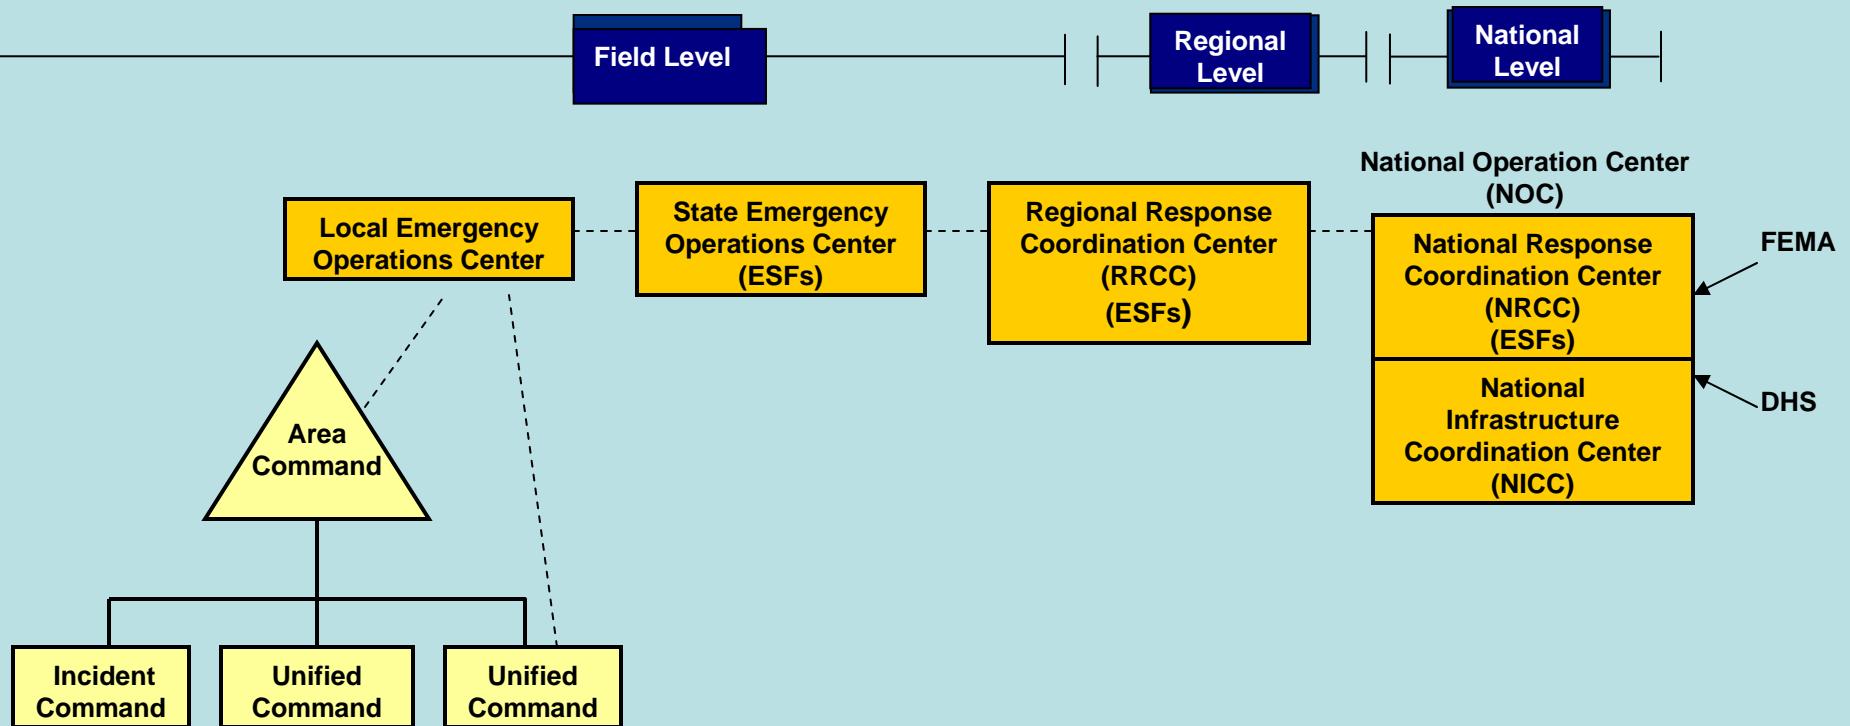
Field Level

Regional Level

National Level

National Operation Center (NOC)

Local Emergency Operations Center

State Emergency Operations Center (ESFs)

Regional Response Coordination Center (RRCC) (ESFs)

National Response Coordination Center (NRCC) (ESFs)

FEMA

National Infrastructure Coordination Center (NICC)

DHS

Area Command

Incident Command

Unified Command

Unified Command